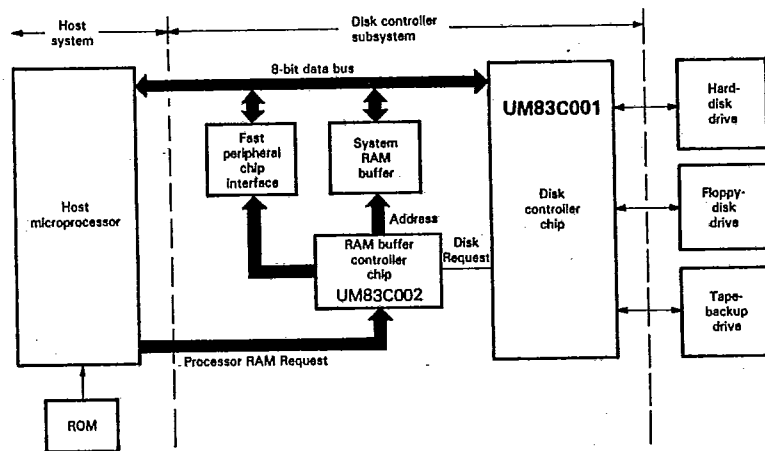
Host system

Disk controller subsystem

8-bit data bus

Host microprocessor

Fast peripheral chip interface

System RAM buffer

Address

RAM buffer controller chip

UM83C002

Disk Request

UM83C001

Disk controller chip

Hard-disk drive

Floppy-disk drive

Tape-backup drive

Processor RAM Request

ROM